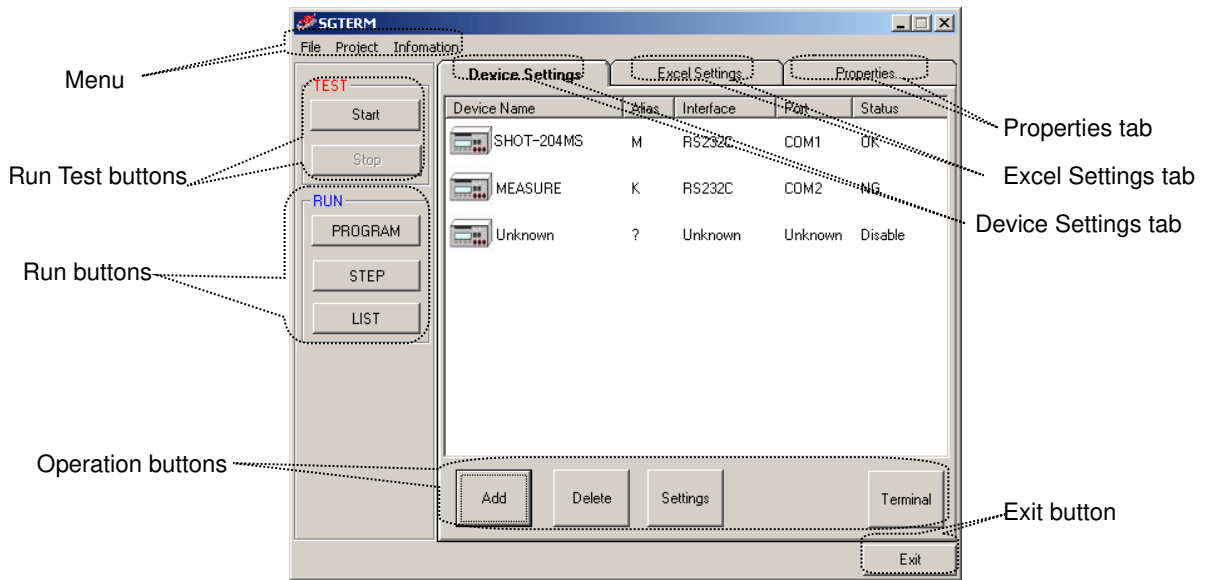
SGTERM

File Project Infomation

Menu

TEST

Start

Stop

Run Test buttons

RUN

PROGRAM

STEP

LIST

Run buttons

Device Settings

Excel Settings

Properties

| Device Name | Alias | Interface | Port | Status |
|---|---|---|---|---|
| SHOT-204MS | M | RS232C | COM1 | OK |
| MEASURE | K | RS232C | COM2 | NG |
| Unknown | ? | Unknown | Unknown | Disable |

Properties tab

Excel Settings tab

Device Settings tab

Operation buttons

Add

Delete

Settings

Terminal

Exit button

Exit